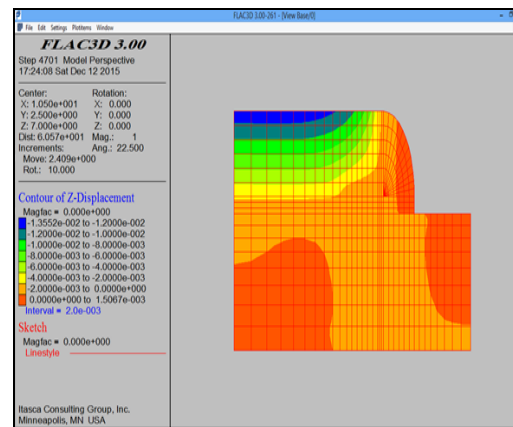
FLAC3D 3.00-261 - [View Base/0]

File Edit Settings Plotitems Window

FLAC3D 3.00

Step 4701 Model Perspective
17:24:08 Sat Dec 12 2015

Center:
X: 1.050e+001
Y: 2.500e+000
Z: 7.000e+000
Rotation:
X: 0.000
Y: 0.000
Z: 0.000
Dist: 6.057e+001 Mag.: 1
Increments:
Move: 2.409e+000
Rot.: 10.000
Ang.: 22.500

Contour of Z-Displacement
Magfac = 0.000e+000
-1.3552e-002 to -1.2000e-002
-1.2000e-002 to -1.0000e-002
-1.0000e-002 to -8.0000e-003
-8.0000e-003 to -6.0000e-003
-6.0000e-003 to -4.0000e-003
-4.0000e-003 to -2.0000e-003
-2.0000e-003 to 0.0000e+000
0.0000e+000 to 1.5067e-003
Interval = 2.0e-003

Sketch
Magfac = 0.000e+000
Linestyle

Itasca Consulting Group, Inc.
Minneapolis, MN USA